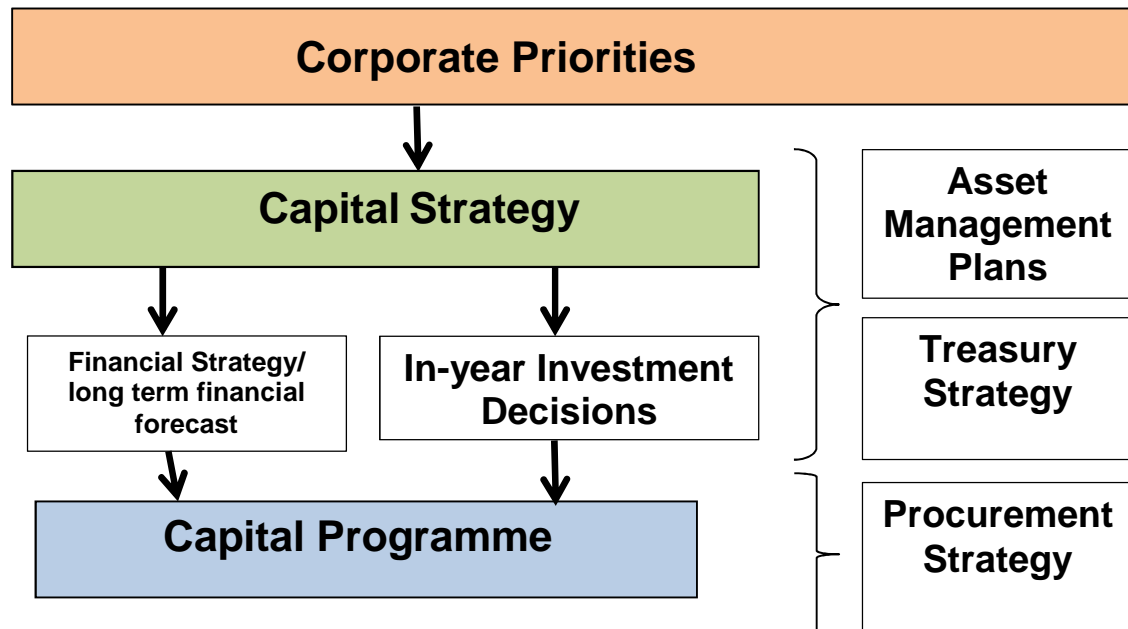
Corporate Priorities

Capital Strategy

Financial Strategy/ long term financial forecast

In-year Investment Decisions

Capital Programme

Asset Management Plans

Treasury Strategy

Procurement Strategy